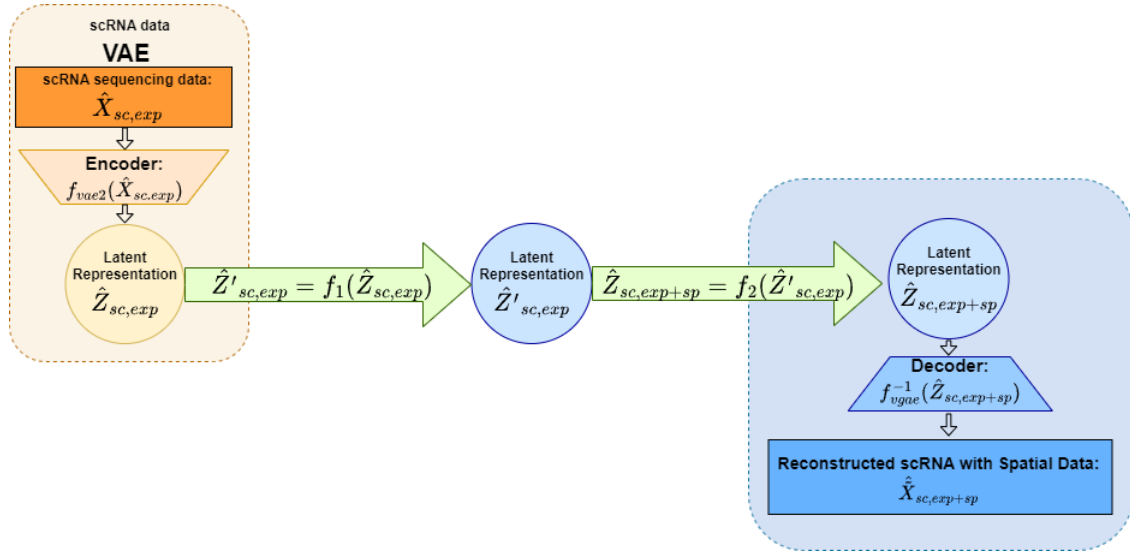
scRNA data

VAE

scRNA sequencing data:
$\hat{X}_{sc,exp}$

Encoder:
$f_{vae2}(\hat{X}_{sc.exp})$

Latent Representation
$\hat{Z}_{sc,exp}$

$\hat{Z}'_{sc,exp} = f_1(\hat{Z}_{sc,exp})$

Latent Representation
$\hat{Z}'_{sc,exp}$

$\hat{Z}_{sc,exp+sp} = f_2(\hat{Z}'_{sc,exp})$

Latent Representation
$\hat{Z}_{sc,exp+sp}$

Decoder:
$f^{-1}_{vgae}(\hat{Z}_{sc,exp+sp})$

Reconstructed scRNA with Spatial Data:
$\hat{\hat{X}}_{sc,exp+sp}$